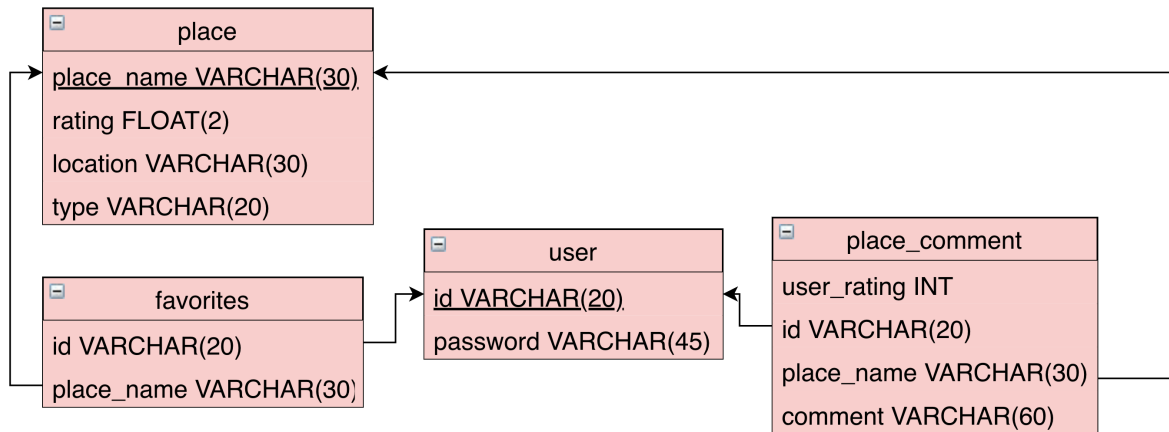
place
place_name VARCHAR(30)
rating FLOAT(2)
location VARCHAR(30)
type VARCHAR(20)

user
id VARCHAR(20)
password VARCHAR(45)

place_comment
user_rating INT
id VARCHAR(20)
place_name VARCHAR(30)
comment VARCHAR(60)

favorites
id VARCHAR(20)
place_name VARCHAR(30)